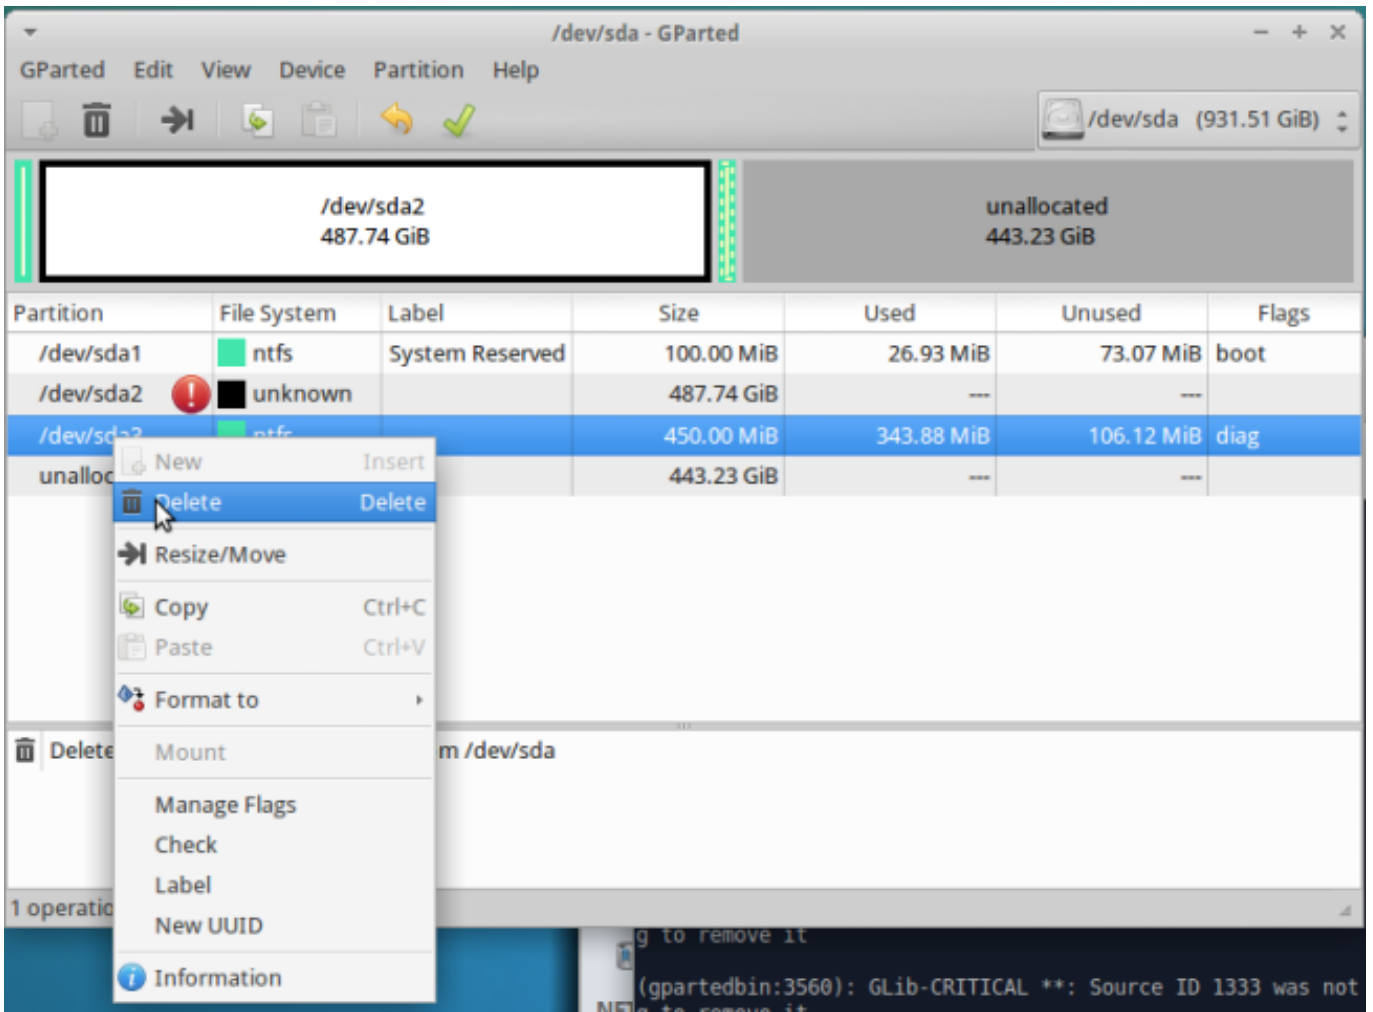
/dev/sda - GParted

GParted Edit View Device Partition Help

/dev/sda (931.51 GiB)

/dev/sda2
487.74 GiB

unallocated
443.23 GiB

| Partition | File System | Label | Size | Used | Unused | Flags |
|---|---|---|---|---|---|---|
| /dev/sda1 | ntfs | System Reserved | 100.00 MiB | 26.93 MiB | 73.07 MiB | boot |
| /dev/sda2 | unknown | | 487.74 GiB | --- | --- | |
| /dev/sd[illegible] | ntfs | | 450.00 MiB | 343.88 MiB | 106.12 MiB | diag |
| unalloc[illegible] | | | 443.23 GiB | --- | --- | |

New Insert
Delete Delete
Resize/Move
Copy Ctrl+C
Paste Ctrl+V
Format to
Mount
Manage Flags
Check
Label
New UUID
Information

Delete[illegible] m /dev/sda

1 operati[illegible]

g to remove it

(gpartedbin:3560): GLib-CRITICAL **: Source ID 1333 was not
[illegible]g to remove it